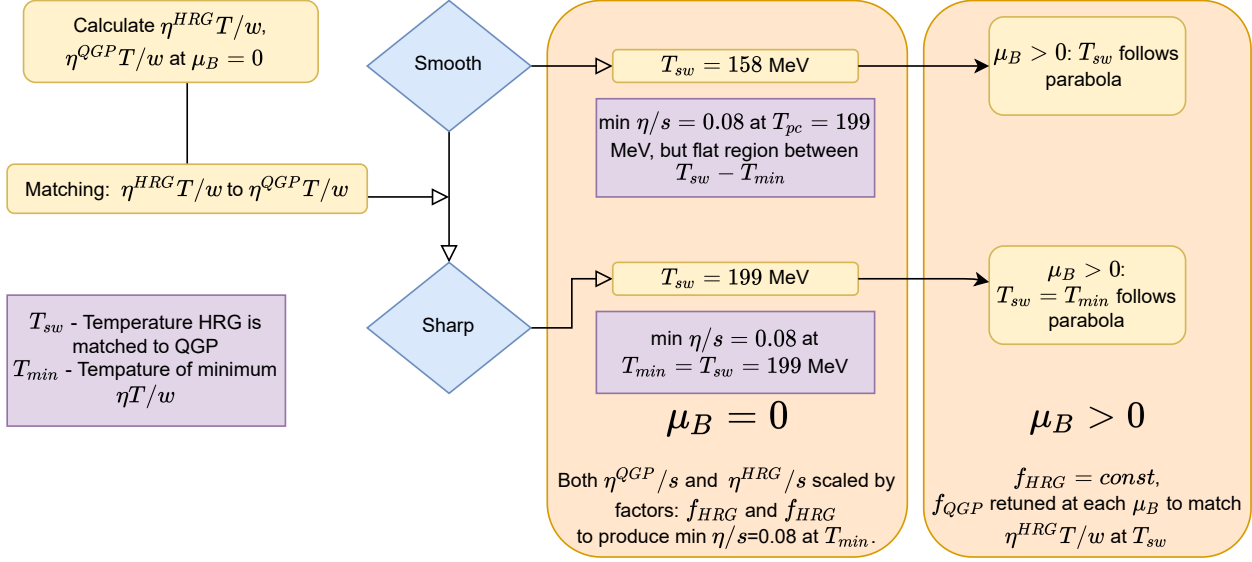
Calculate $\eta^{HRG}T/w$, $\eta^{QGP}T/w$ at $\mu_B = 0$

Matching: $\eta^{HRG}T/w$ to $\eta^{QGP}T/w$

$T_{sw}$ - Temperature HRG is matched to QGP
$T_{min}$ - Tempature of minimum $\eta T/w$

Smooth

Sharp

$T_{sw} = 158$ MeV

min $\eta/s = 0.08$ at $T_{pc} = 199$ MeV, but flat region between $T_{sw} - T_{min}$

$T_{sw} = 199$ MeV

min $\eta/s = 0.08$ at $T_{min} = T_{sw} = 199$ MeV

$\mu_B = 0$

Both $\eta^{QGP}/s$ and $\eta^{HRG}/s$ scaled by factors: $f_{HRG}$ and $f_{HRG}$ to produce min $\eta/s$=0.08 at $T_{min}$.

$\mu_B > 0$: $T_{sw}$ follows parabola

$\mu_B > 0$: $T_{sw} = T_{min}$ follows parabola

$\mu_B > 0$

$f_{HRG} = const$, $f_{QGP}$ retuned at each $\mu_B$ to match $\eta^{HRG}T/w$ at $T_{sw}$